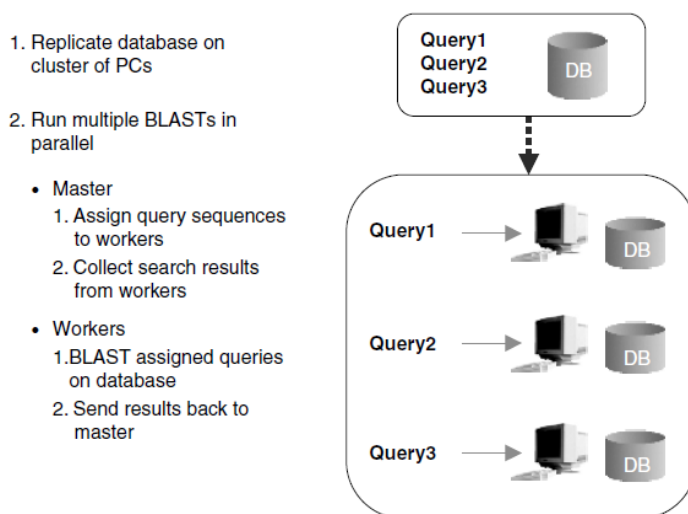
1. Replicate database on cluster of PCs

2. Run multiple BLASTs in parallel

• Master
1. Assign query sequences to workers
2. Collect search results from workers

• Workers
1.BLAST assigned queries on database
2. Send results back to master

Query1
Query2
Query3
DB

Query1
DB

Query2
DB

Query3
DB